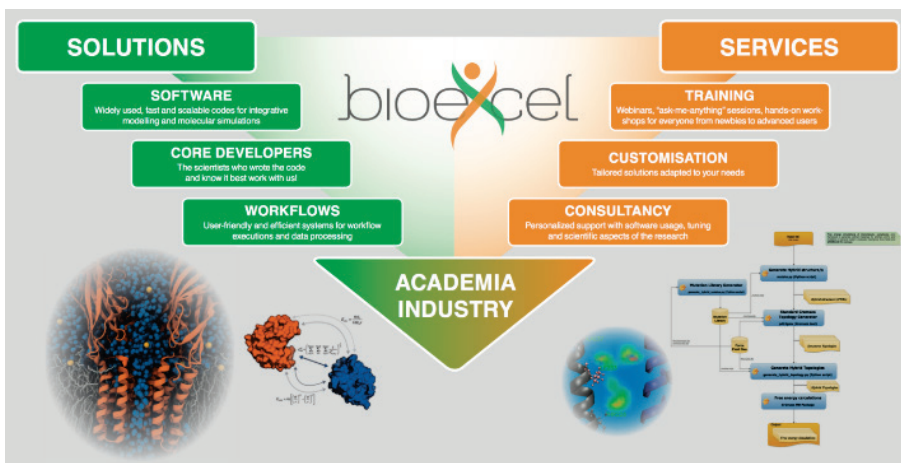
SOLUTIONS

SOFTWARE
Widely used, fast and scalable codes for integrative modeling and molecular simulations

CORE DEVELOPERS
The scientists who wrote the code and know it best work with us!

WORKFLOWS
User-friendly and efficient systems for workflow executions and data processing

bioexcel

SERVICES

TRAINING
Webinars, "ask-me-anything" sessions, hands-on workshops for everyone from newbies to advanced users

CUSTOMISATION
Tailored solutions adapted to your needs

CONSULTANCY
Personalized support with software usage, tuning and scientific aspects of the research

ACADEMIA
INDUSTRY